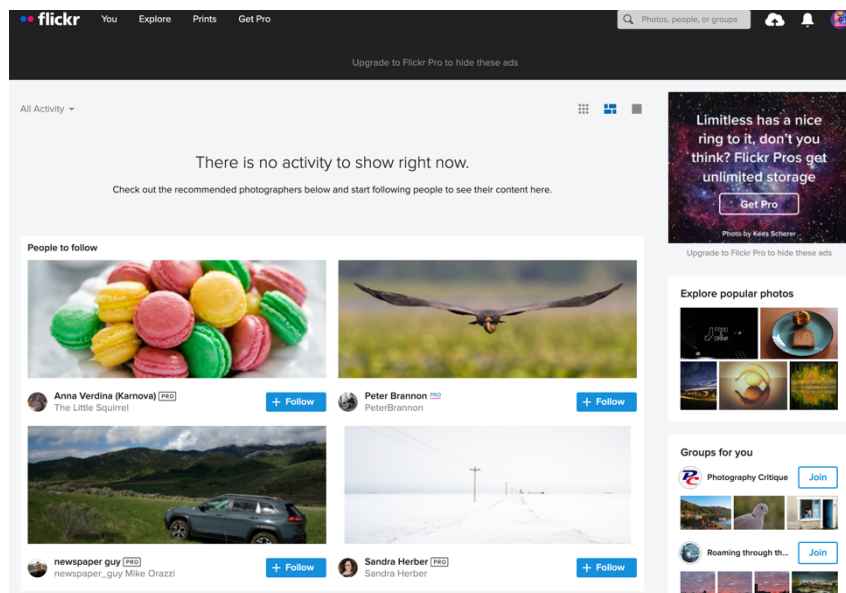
flickr You Explore Prints Get Pro

Photos, people, or groups

Upgrade to Flickr Pro to hide these ads

All Activity

There is no activity to show right now.

Check out the recommended photographers below and start following people to see their content here.

People to follow

Anna Verdina (Karnova) PRO
The Little Squirrel
+ Follow

Peter Brannon PRO
PeterBrannon
+ Follow

newspaper guy PRO
newspaper_guy Mike Orazzi
+ Follow

Sandra Herber PRO
Sandra Herber
+ Follow

Limitless has a nice ring to it, don't you think? Flickr Pros get unlimited storage

Get Pro

Photo by Kees Scherer

Upgrade to Flickr Pro to hide these ads

Explore popular photos

Groups for you

Photography Critique
Join

Roaming through th...
Join